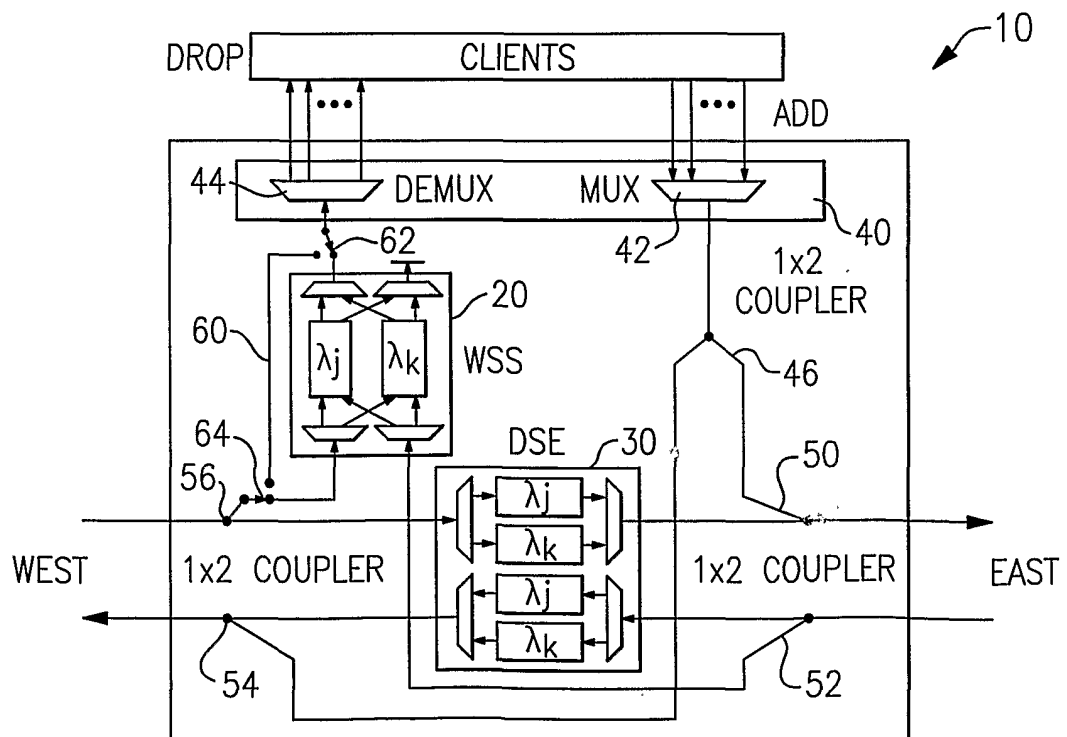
10

DROP

CLIENTS

ADD

44

DEMUX

MUX

40

42

62

1x2 COUPLER

20

60

$\lambda_j$

$\lambda_k$

WSS

46

64

DSE

30

56

50

$\lambda_j$

$\lambda_k$

WEST

1x2 COUPLER

1x2 COUPLER

EAST

$\lambda_j$

$\lambda_k$

54

52